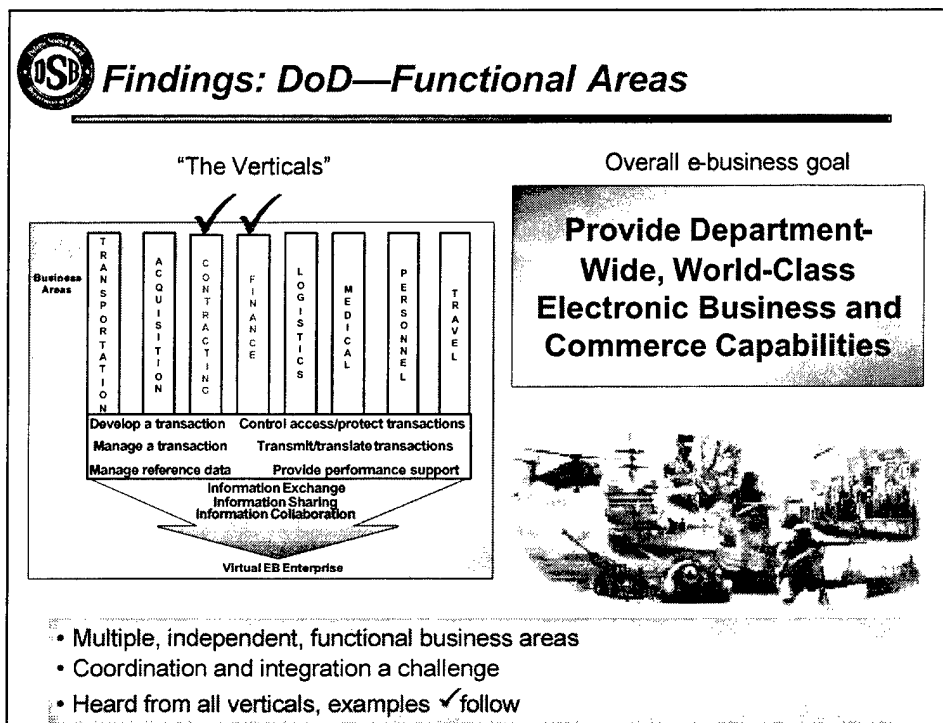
DSB

Findings: DoD—Functional Areas

"The Verticals"

✓ ✓

Business Areas

TRANSPORTATION

ACQUISITION

CONTRACTING

FINANCE

LOGISTICS

MEDICAL

PERSONNEL

TRAVEL

Develop a transaction Control access/protect transactions

Manage a transaction Transmit/translate transactions

Manage reference data Provide performance support

Information Exchange
Information Sharing
Information Collaboration

Virtual EB Enterprise

Overall e-business goal

Provide Department-Wide, World-Class Electronic Business and Commerce Capabilities

• Multiple, independent, functional business areas
• Coordination and integration a challenge
• Heard from all verticals, examples ✓follow